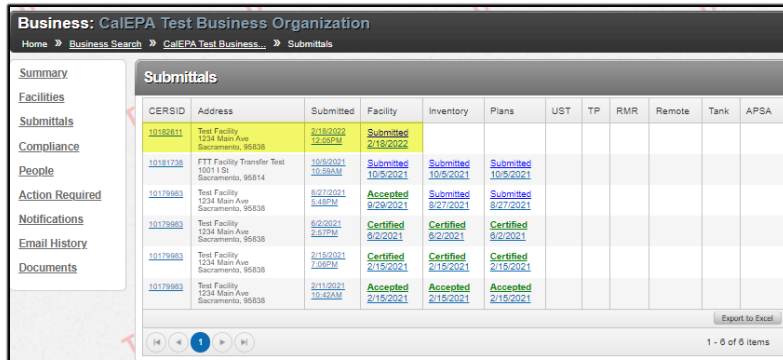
Business: CalEPA Test Business Organization

Home » Business Search » CalEPA Test Business... » Submittals

Summary
Facilities
Submittals
Compliance
People
Action Required
Notifications
Email History
Documents

Submittals

| CERSID | Address | Submitted | Facility | Inventory | Plans | UST | TP | RMR | Remote | Tank | APSA |
|---|---|---|---|---|---|---|---|---|---|---|---|
| 10182611 | Test Facility 1234 Main Ave Sacramento, 95838 | 2/18/2022 12:05PM | Submitted 2/18/2022 | | | | | | | | |
| 10181738 | FTT Facility Transfer Test 1001 I St Sacramento, 95814 | 10/5/2021 10:59AM | Submitted 10/5/2021 | Submitted 10/5/2021 | Submitted 10/5/2021 | | | | | | |
| 10179983 | Test Facility 1234 Main Ave Sacramento, 95838 | 8/27/2021 5:48PM | Accepted 9/29/2021 | Submitted 8/27/2021 | Submitted 8/27/2021 | | | | | | |
| 10179983 | Test Facility 1234 Main Ave Sacramento, 95838 | 6/2/2021 2:57PM | Certified 6/2/2021 | Certified 6/2/2021 | Certified 6/2/2021 | | | | | | |
| 10179983 | Test Facility 1234 Main Ave Sacramento, 95838 | 2/15/2021 7:06PM | Certified 2/15/2021 | Certified 2/15/2021 | Certified 2/15/2021 | | | | | | |
| 10179983 | Test Facility 1234 Main Ave Sacramento, 95838 | 2/11/2021 10:42AM | Accepted 2/15/2021 | Accepted 2/15/2021 | Accepted 2/15/2021 | | | | | | |

Export to Excel

1

1 - 6 of 6 items